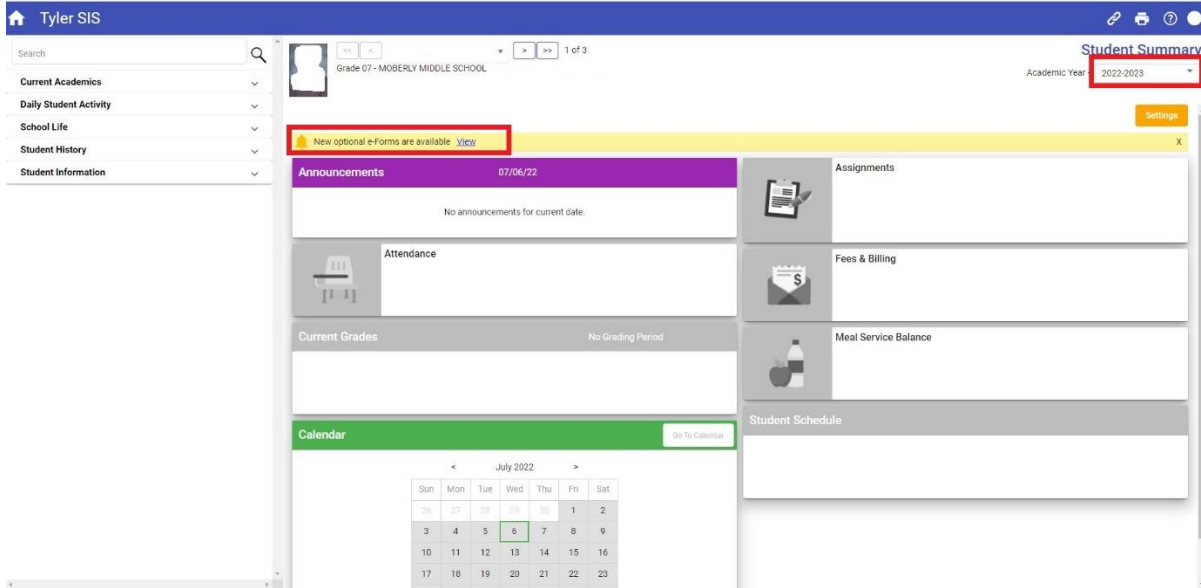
Tyler SIS

Search

Current Academics

Daily Student Activity

School Life

Student History

Student Information

<< < > >> 1 of 3

Grade 07 - MOBERLY MIDDLE SCHOOL

Student Summary

Academic Year 2022-2023

Settings

New optional e-Forms are available View

X

Announcements 07/06/22

No announcements for current date.

Assignments

Attendance

Fees & Billing

Current Grades No Grading Period

Meal Service Balance

Student Schedule

Calendar Go To Calendar

< July 2022 >

| Sun | Mon | Tue | Wed | Thu | Fri | Sat |
|---|---|---|---|---|---|---|
| 26 | 27 | 28 | 29 | 30 | 1 | 2 |
| 3 | 4 | 5 | 6 | 7 | 8 | 9 |
| 10 | 11 | 12 | 13 | 14 | 15 | 16 |
| 17 | 18 | 19 | 20 | 21 | 22 | 23 |